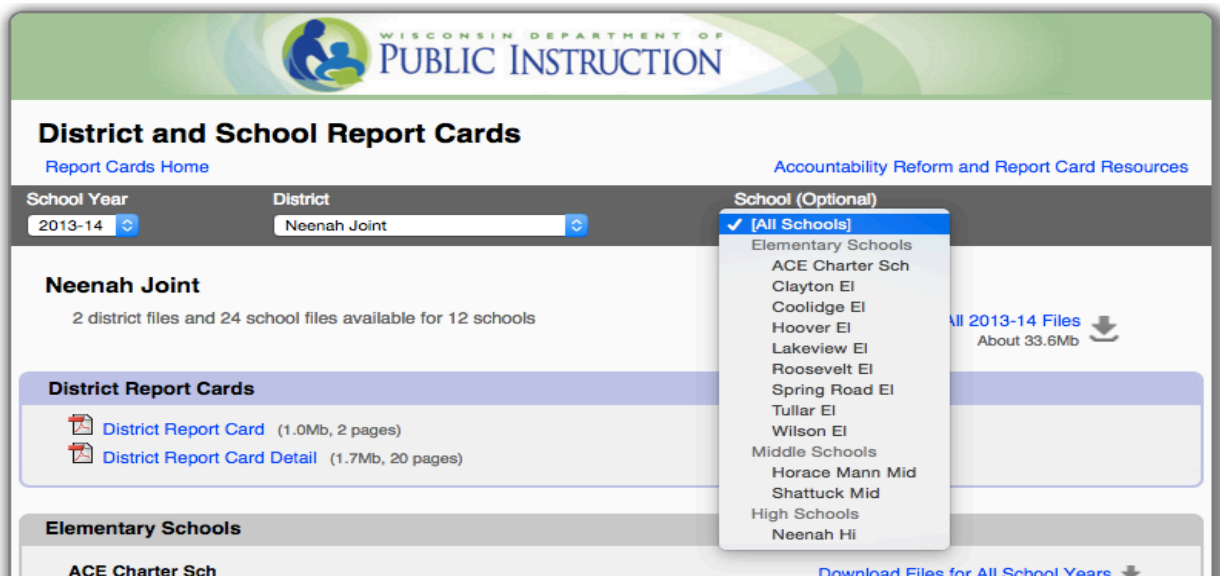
WISCONSIN DEPARTMENT OF
PUBLIC INSTRUCTION

District and School Report Cards

Report Cards Home

Accountability Reform and Report Card Resources

School Year
2013-14

District
Neenah Joint

School (Optional)
✓ [All Schools]
Elementary Schools
ACE Charter Sch
Clayton El
Coolidge El
Hoover El
Lakeview El
Roosevelt El
Spring Road El
Tullar El
Wilson El
Middle Schools
Horace Mann Mid
Shattuck Mid
High Schools
Neenah Hi

Neenah Joint

2 district files and 24 school files available for 12 schools

All 2013-14 Files
About 33.6Mb

District Report Cards

District Report Card (1.0Mb, 2 pages)

District Report Card Detail (1.7Mb, 20 pages)

Elementary Schools

ACE Charter Sch

Download Files for All School Years